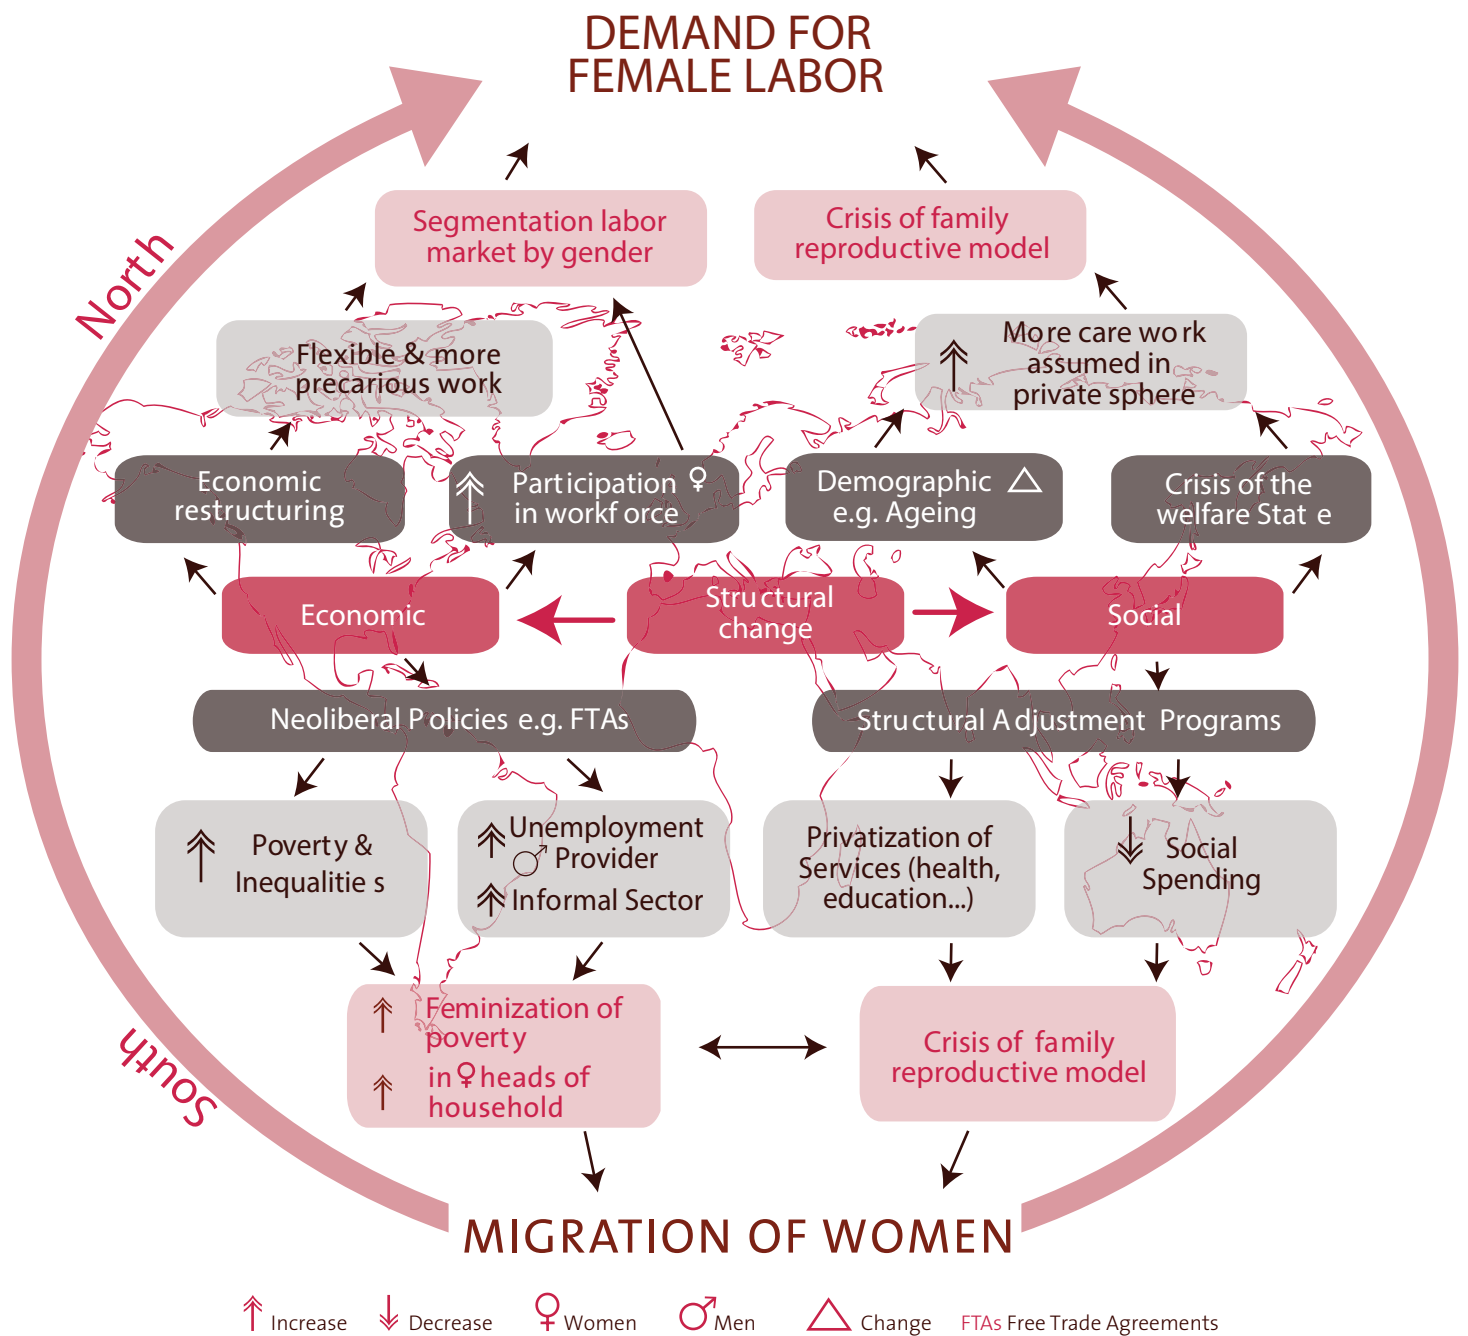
DEMAND FOR FEMALE LABOR

North

Segmentation labor market by gender

Crisis of family reproductive model

Flexible & more precarious work

↑ More care work assumed in private sphere

Economic restructuring

↑ Participation ♀ in workforce

Demographic △ e.g. Ageing

Crisis of the welfare State

Economic

Structural change

Social

Neoliberal Policies e.g. FTAs

Structural Adjustment Programs

↑ Poverty & Inequalities

↑ Unemployment ♂ Provider
↑ Informal Sector

Privatization of Services (health, education...)

↓ Social Spending

↑ Feminization of poverty
↑ in ♀ heads of household

Crisis of family reproductive model

South

MIGRATION OF WOMEN

↑ Increase ↓ Decrease ♀ Women ♂ Men △ Change FTAs Free Trade Agreements